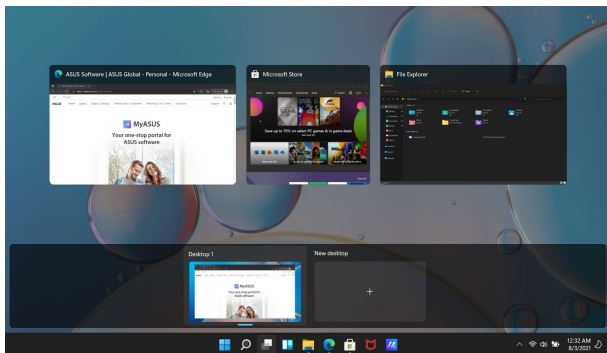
ASUS Software | ASUS Global - Personal - Microsoft Edge

MyASUS

Your one-stop portal for ASUS software

Microsoft Store

Save up to 70% on select PC games & in-game deals

File Explorer

Desktop 1

New desktop

+

12:32 AM
8/3/2021